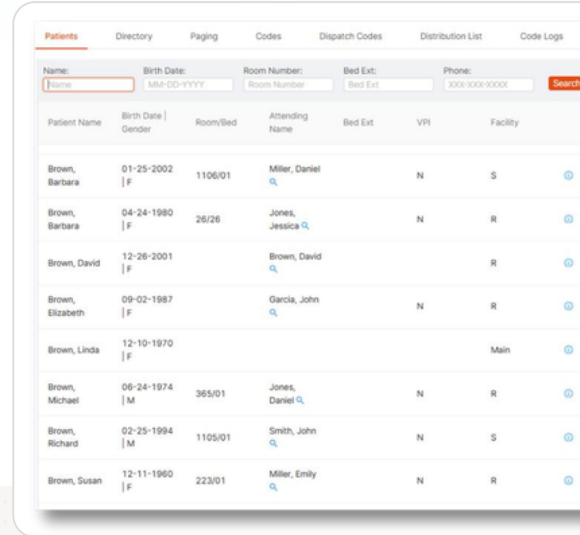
Patients | Directory | Paging | Codes | Dispatch Codes | Distribution List | Code Logs

Name: Name
Birth Date: MM-DD-YYYY
Room Number: Room Number
Bed Ext: Bed Ext
Phone: XXX-XXX-XXXX
Search

| Patient Name | Birth Date \| Gender | Room/Bed | Attending Name | Bed Ext | VPI | Facility | |
|---|---|---|---|---|---|---|---|
| Brown, Barbara | 01-25-2002 \| F | 1106/01 | Miller, Daniel | | N | S | |
| Brown, Barbara | 04-24-1980 \| F | 26/26 | Jones, Jessica | | N | R | |
| Brown, David | 12-26-2001 \| F | | Brown, David | | | R | |
| Brown, Elizabeth | 09-02-1987 \| F | | Garcia, John | | N | R | |
| Brown, Linda | 12-10-1970 \| F | | | | | Main | |
| Brown, Michael | 06-24-1974 \| M | 365/01 | Jones, Daniel | | N | R | |
| Brown, Richard | 02-25-1994 \| M | 1105/01 | Smith, John | | N | S | |
| Brown, Susan | 12-11-1960 \| F | 223/01 | Miller, Emily | | N | R | |